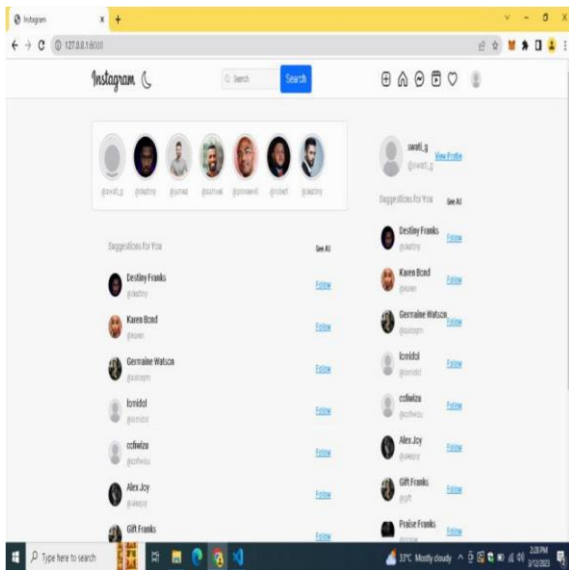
Instagram

127.0.0.1:8000

Instagram

Search

Search

@swati_g @destiny @james @samuel @jonnewill @robert @destiny

swati_g
@swati_g
View Profile

Suggestions for You
See All

Destiny Franks
@destiny
Follow

Karen Bond
@karen
Follow

Germaine Watson
@watson
Follow

Ionidol
@ionidol
Follow

ccfiwiza
@ccfiwiza
Follow

Alex Joy
@alexjoy
Follow

Gift Franks
@gift
Follow

Praise Franks
@praise
Follow

Suggestions for You
See All

Destiny Franks
@destiny
Follow

Karen Bond
@karen
Follow

Germaine Watson
@watson
Follow

Ionidol
@ionidol
Follow

ccfiwiza
@ccfiwiza
Follow

Alex Joy
@alexjoy
Follow

Gift Franks
Follow

Type here to search

31°C Mostly cloudy

3:28 PM
3/12/2023